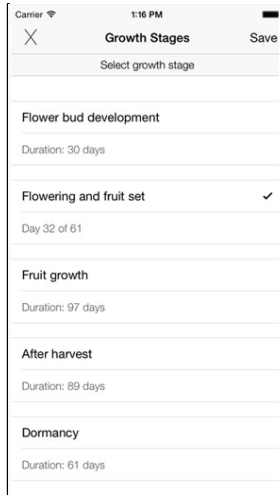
Carrier
1:16 PM

X
Growth Stages
Save

Select growth stage

Flower bud development

Duration: 30 days

Flowering and fruit set ✓

Day 32 of 61

Fruit growth

Duration: 97 days

After harvest

Duration: 89 days

Dormancy

Duration: 61 days